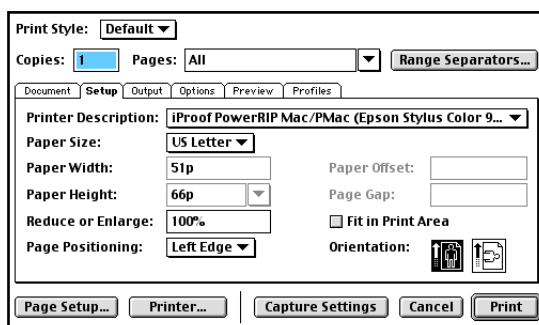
Print Style: Default

Copies: 1 Pages: All Range Separators...

Document Setup Output Options Preview Profiles

Printer Description: iProof PowerRIP Mac/PMac (Epson Stylus Color 9...

Paper Size: US Letter

Paper Width: 51p

Paper Height: 66p

Paper Offset:

Page Gap:

Reduce or Enlarge: 100%

Fit in Print Area

Page Positioning: Left Edge

Orientation:

Page Setup... Printer... Capture Settings Cancel Print